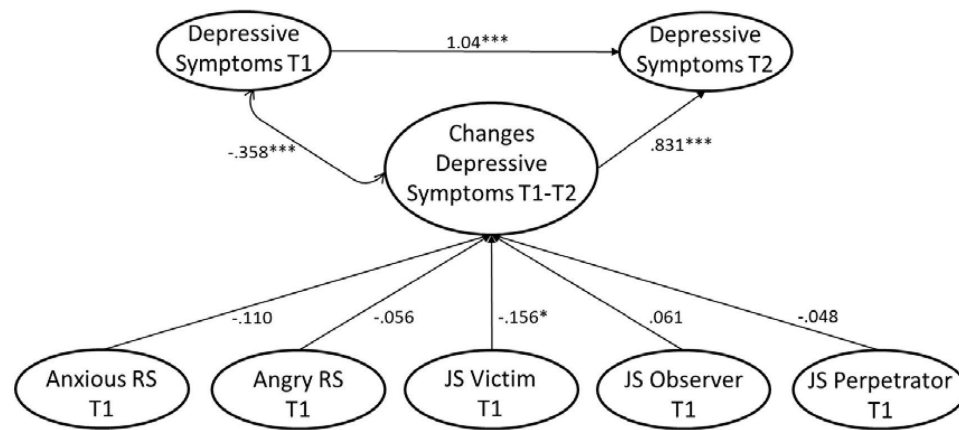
Depressive Symptoms T1

1.04***

Depressive Symptoms T2

-.358***

Changes Depressive Symptoms T1-T2

.831***

-.110

-.056

-.156*

.061

-.048

Anxious RS T1

Angry RS T1

JS Victim T1

JS Observer T1

JS Perpetrator T1